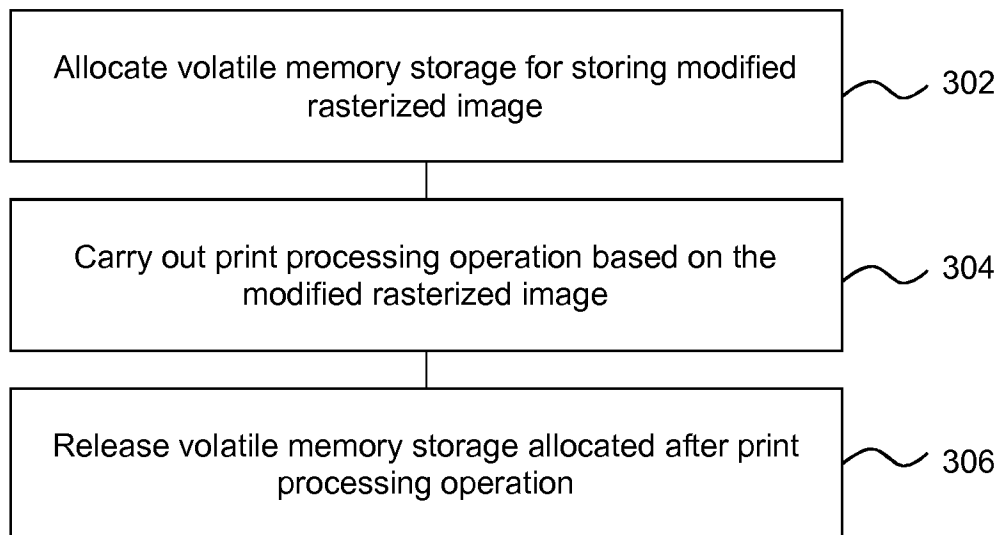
Allocate volatile memory storage for storing modified rasterized image

302

Carry out print processing operation based on the modified rasterized image

304

Release volatile memory storage allocated after print processing operation

306